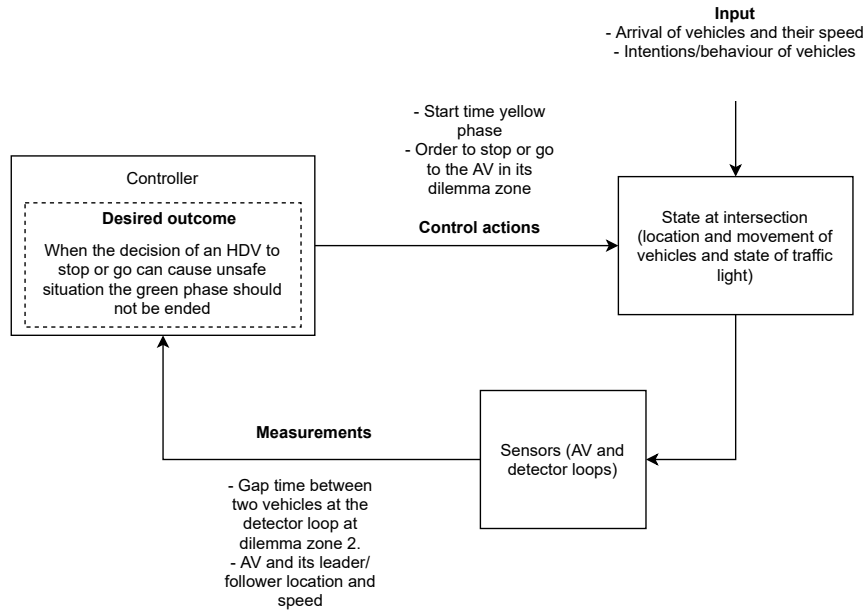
Input
- Arrival of vehicles and their speed
- Intentions/behaviour of vehicles

- Start time yellow phase
- Order to stop or go to the AV in its dilemma zone

Controller

Desired outcome

When the decision of an HDV to stop or go can cause unsafe situation the green phase should not be ended

Control actions

State at intersection (location and movement of vehicles and state of traffic light)

Measurements

Sensors (AV and detector loops)

- Gap time between two vehicles at the detector loop at dilemma zone 2.
- AV and its leader/ follower location and speed